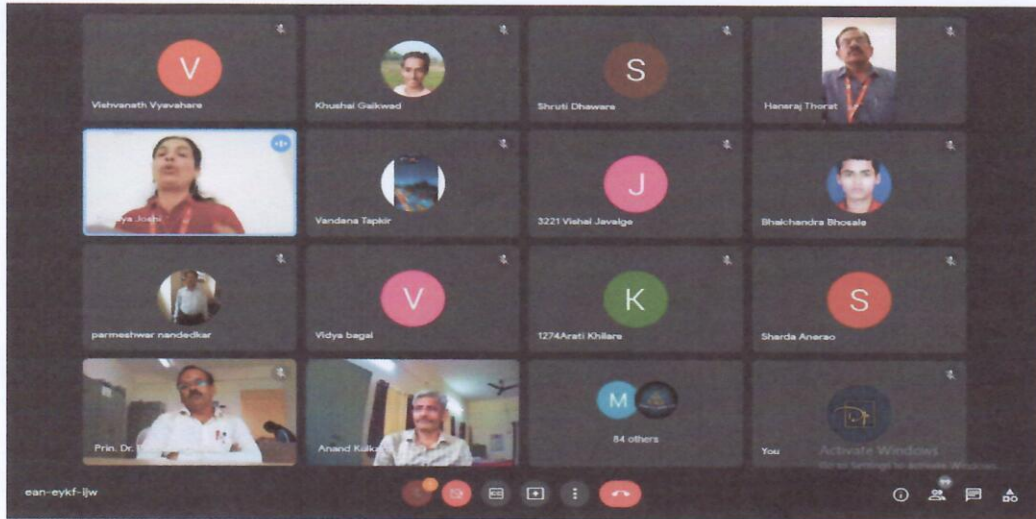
V
Vishvanath Vyavahare

Khushal Gaikwad

S
Shruti Dhaware

Hansraj Thorat

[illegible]ya Joshi

Vandana Tapkir

J
3221 Vishal Javalge

Bhalchandra Bhosale

parmeshwar nandedkar

V
Vidya bagal

K
1274Arati Khilare

S
Sharda Anerao

Prin. Dr. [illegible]

Anand Kulk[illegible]

M
84 others

You

Activate Windows
Go to Settings to activate Windows.

ean-eykf-ljw